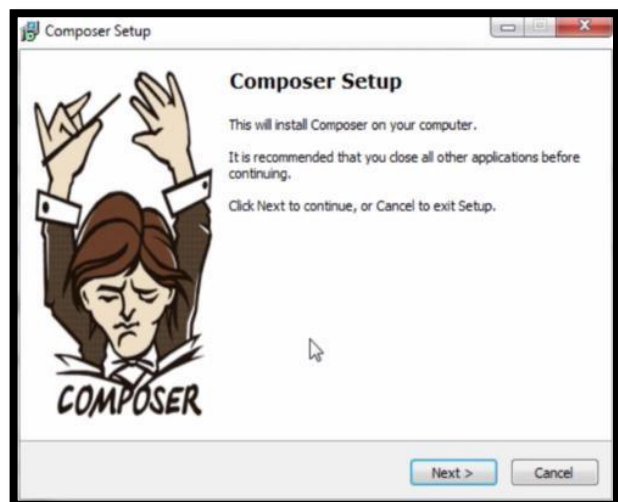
Composer Setup

Composer Setup

This will install Composer on your computer.

It is recommended that you close all other applications before continuing.

Click Next to continue, or Cancel to exit Setup.

COMPOSER

Next >

Cancel